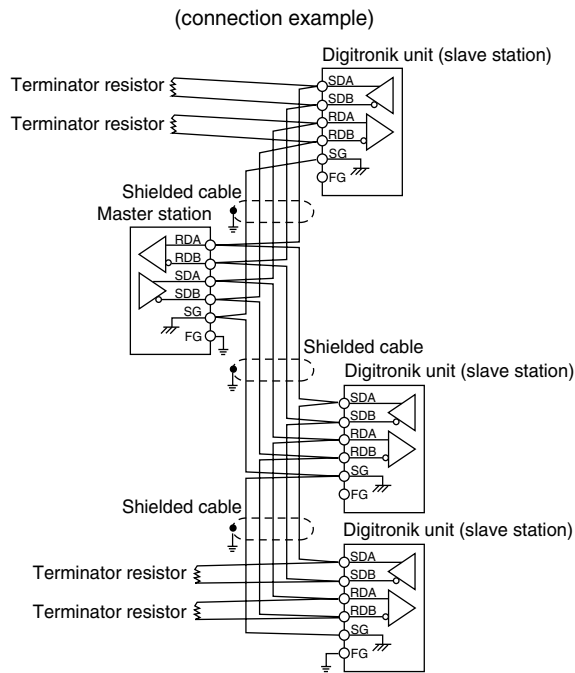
(connection example)

Digitronik unit (slave station)

Terminator resistor

SDA

SDB

Terminator resistor

RDA

RDB

SG

FG

Shielded cable

Master station

RDA

RDB

SDA

SDB

SG

FG

Shielded cable

Digitronik unit (slave station)

SDA

SDB

RDA

RDB

SG

FG

Shielded cable

Digitronik unit (slave station)

SDA

Terminator resistor

SDB

RDA

Terminator resistor

RDB

SG

FG